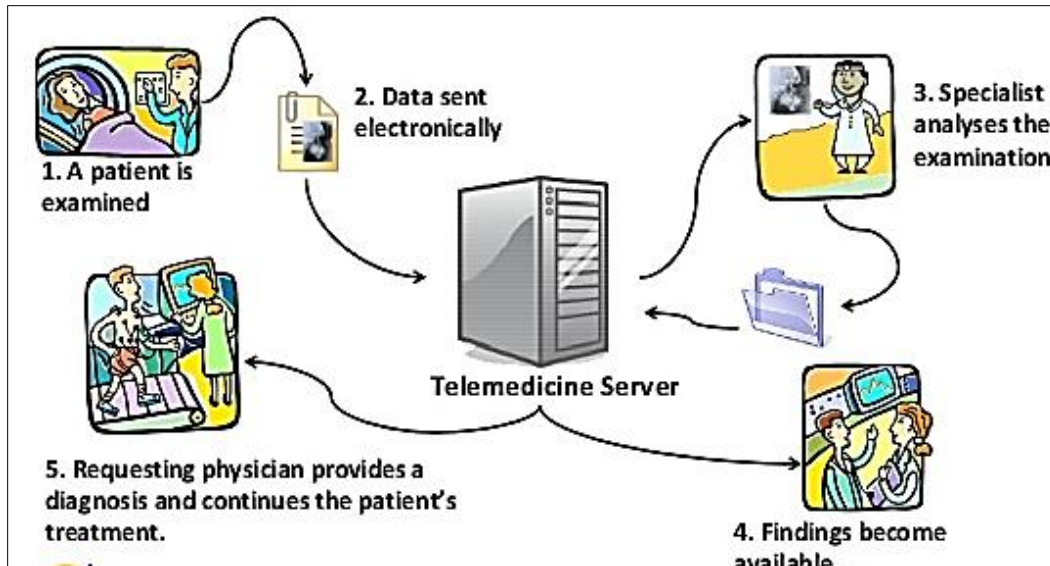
1. A patient is examined

2. Data sent electronically

3. Specialist analyses the examination

Telemedicine Server

5. Requesting physician provides a diagnosis and continues the patient's treatment.

4. Findings become available